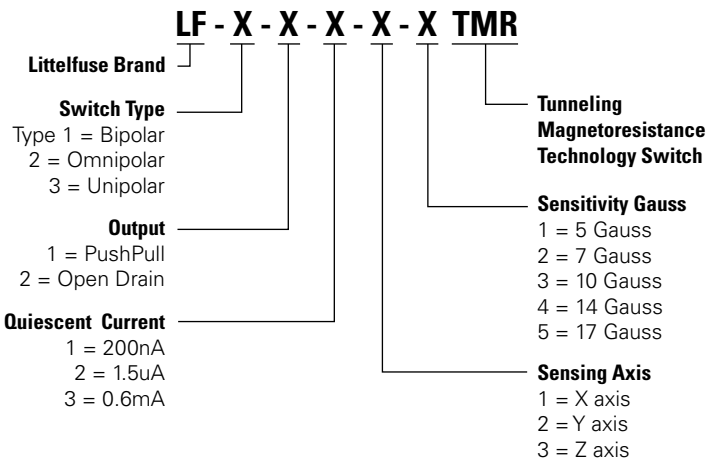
LF - X - X - X - X - X TMR

Littelfuse Brand

Switch Type
Type 1 = Bipolar
2 = Omnipolar
3 = Unipolar

Output
1 = PushPull
2 = Open Drain

Quiescent Current
1 = 200nA
2 = 1.5uA
3 = 0.6mA

Tunneling Magnetoresistance Technology Switch

Sensitivity Gauss
1 = 5 Gauss
2 = 7 Gauss
3 = 10 Gauss
4 = 14 Gauss
5 = 17 Gauss

Sensing Axis
1 = X axis
2 = Y axis
3 = Z axis